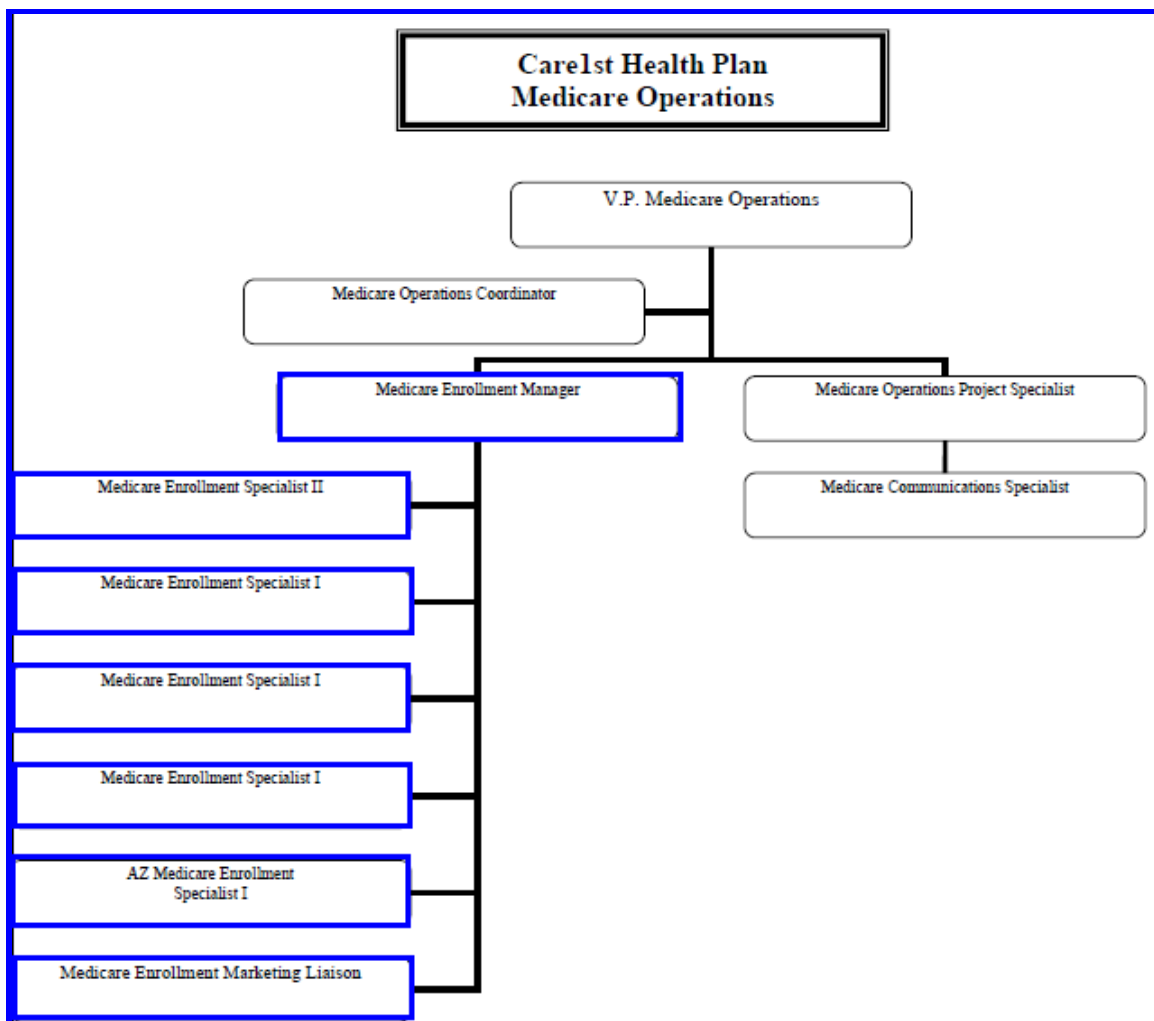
Care1st Health Plan
Medicare Operations

V.P. Medicare Operations

Medicare Operations Coordinator

Medicare Enrollment Manager

Medicare Operations Project Specialist

Medicare Communications Specialist

Medicare Enrollment Specialist II

Medicare Enrollment Specialist I

Medicare Enrollment Specialist I

Medicare Enrollment Specialist I

AZ Medicare Enrollment Specialist I

Medicare Enrollment Marketing Liaison